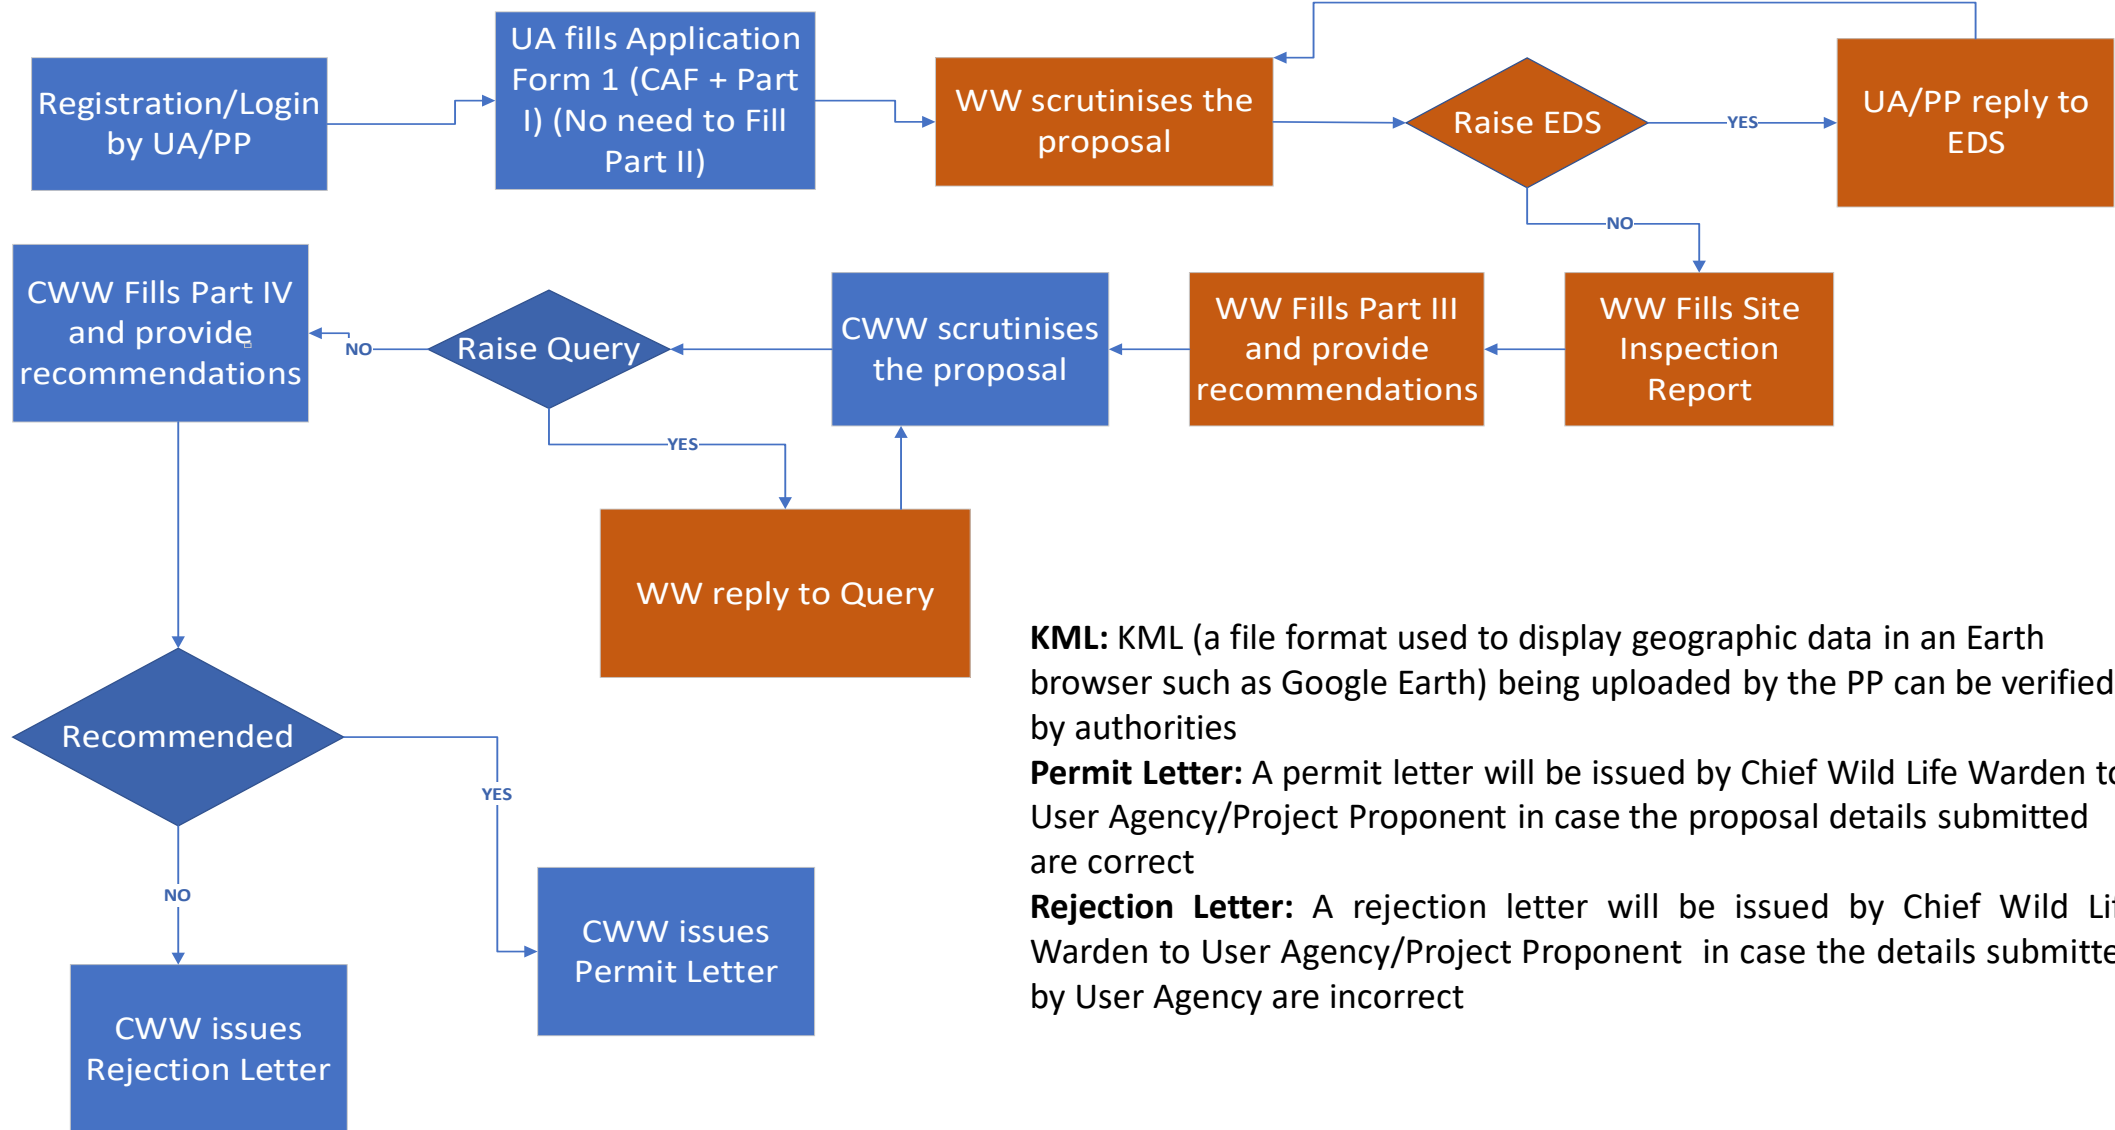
Registration/Login by UA/PP

UA fills Application Form 1 (CAF + Part I) (No need to Fill Part II)

WW scrutinises the proposal

Raise EDS

YES

UA/PP reply to EDS

NO

WW Fills Site Inspection Report

WW Fills Part III and provide recommendations

CWW scrutinises the proposal

Raise Query

NO

CWW Fills Part IV and provide recommendations

YES

WW reply to Query

Recommended

YES

NO

CWW issues Permit Letter

CWW issues Rejection Letter

**KML:** KML (a file format used to display geographic data in an Earth browser such as Google Earth) being uploaded by the PP can be verified by authorities
**Permit Letter:** A permit letter will be issued by Chief Wild Life Warden t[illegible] User Agency/Project Proponent in case the proposal details submitted are correct
**Rejection Letter:** A rejection letter will be issued by Chief Wild Li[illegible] Warden to User Agency/Project Proponent in case the details submitte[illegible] by User Agency are incorrect